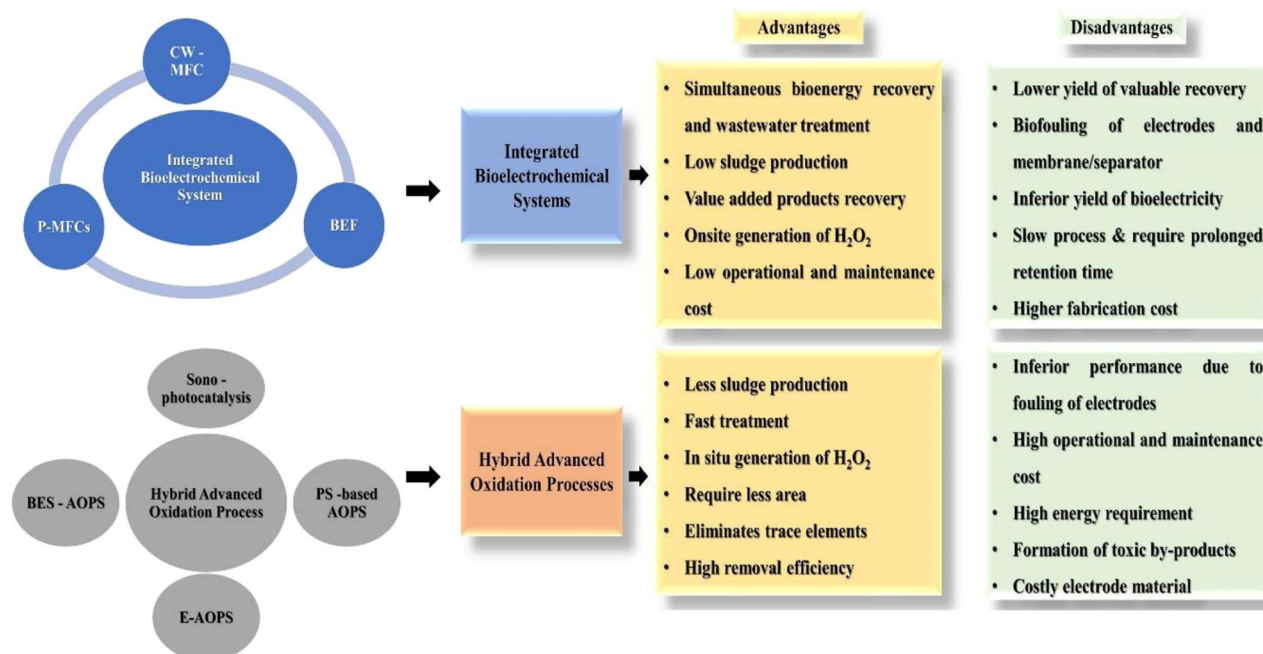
CW - MFC

Integrated Bioelectrochemical System

P-MFCs

BEF

Integrated Bioelectrochemical Systems

Advantages

• Simultaneous bioenergy recovery and wastewater treatment
• Low sludge production
• Value added products recovery
• Onsite generation of $H_2O_2$
• Low operational and maintenance cost

Disadvantages

• Lower yield of valuable recovery
• Biofouling of electrodes and membrane/separator
• Inferior yield of bioelectricity
• Slow process & require prolonged retention time
• Higher fabrication cost

Sono - photocatalysis

BES - AOPS

Hybrid Advanced Oxidation Process

PS -based AOPS

E-AOPS

Hybrid Advanced Oxidation Processes

• Less sludge production
• Fast treatment
• In situ generation of $H_2O_2$
• Require less area
• Eliminates trace elements
• High removal efficiency

• Inferior performance due to fouling of electrodes
• High operational and maintenance cost
• High energy requirement
• Formation of toxic by-products
• Costly electrode material